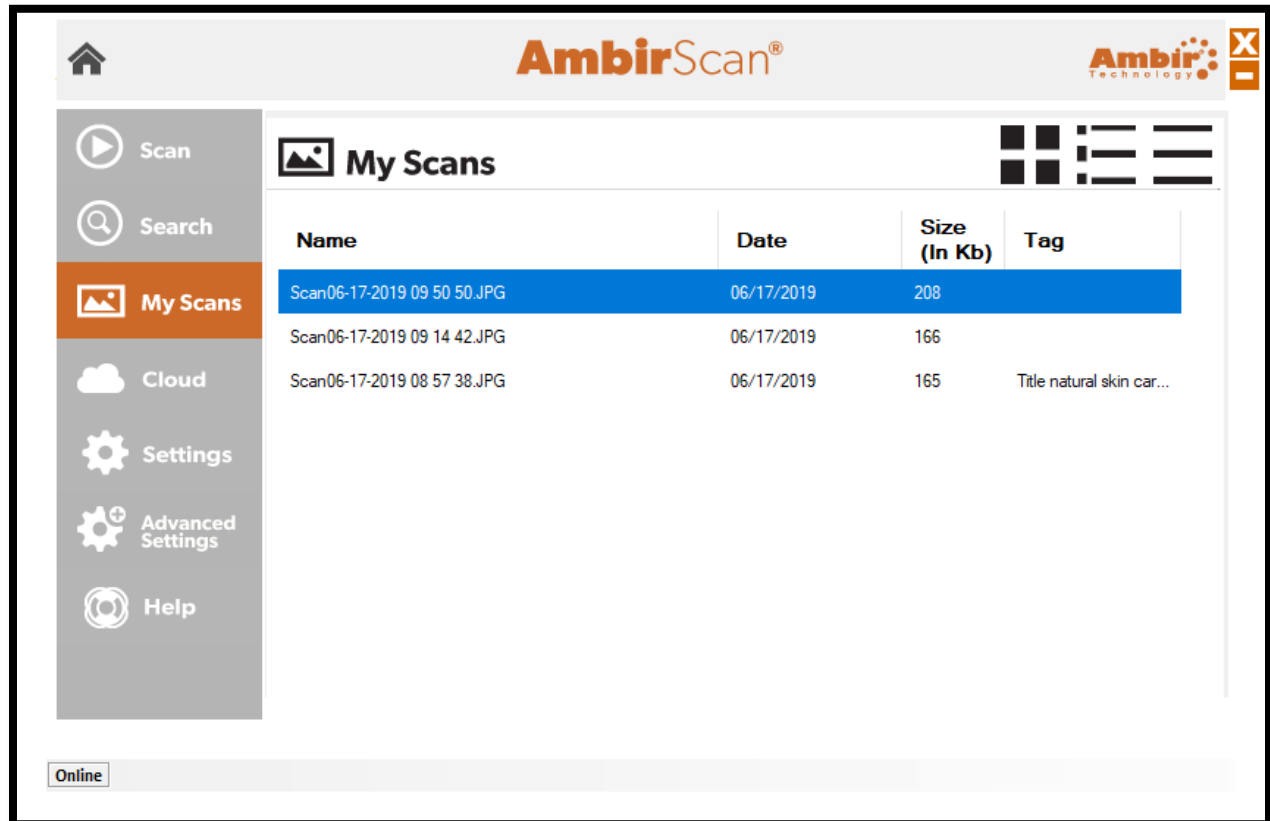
AmbirScan®

Ambir Technology

X

Scan

Search

My Scans

Cloud

Settings

Advanced Settings

Help

My Scans

| Name | Date | Size (In Kb) | Tag |
|---|---|---|---|
| Scan06-17-2019 09 50 50.JPG | 06/17/2019 | 208 | |
| Scan06-17-2019 09 14 42.JPG | 06/17/2019 | 166 | |
| Scan06-17-2019 08 57 38.JPG | 06/17/2019 | 165 | Title natural skin car... |

Online